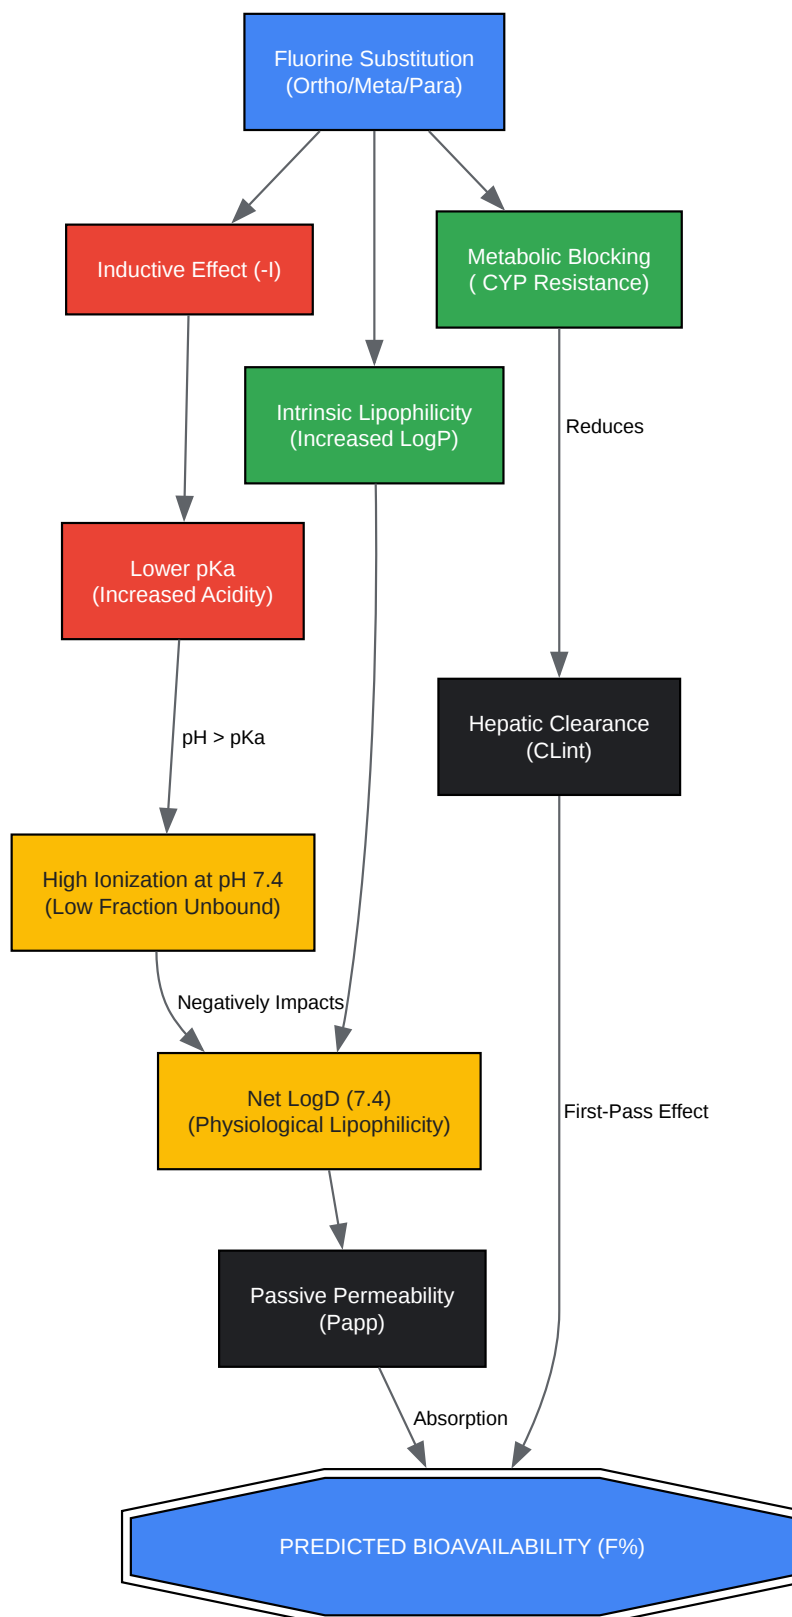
Fluorine Substitution
(Ortho/Meta/Para)

Inductive Effect (-I)

Metabolic Blocking
( CYP Resistance)

Intrinsic Lipophilicity
(Increased LogP)

Reduces

Lower pKa
(Increased Acidity)

Hepatic Clearance
(CLint)

pH > pKa

High Ionization at pH 7.4
(Low Fraction Unbound)

Negatively Impacts

Net LogD (7.4)
(Physiological Lipophilicity)

First-Pass Effect

Passive Permeability
(Papp)

Absorption

PREDICTED BIOAVAILABILITY (F%)